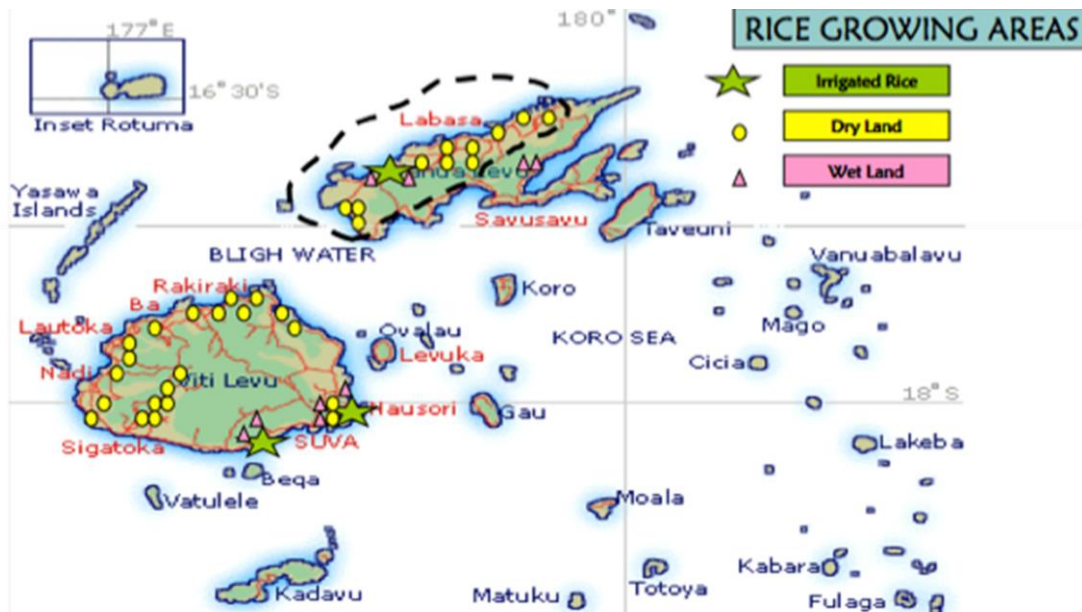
RICE GROWING AREAS

Irrigated Rice

Dry Land

Wet Land

177°E

16°30'S

Inset Rotuma

180°

Labasa

Vanua Levu

Savusavu

Taveuni

Yasawa Islands

BLIGH WATER

Vanuabalavu

Koro

Rakiraki

Ba

Lautoka

Ovalau

Levuka

KORO SEA

Mago

Nadi

Viti Levu

Cicia

18°S

Nausori

Gau

SUVA

Sigatoka

Lakeba

Beqa

Vatulele

Moala

Kabara

Kadavu

Matuku

Totoya

Fulaga